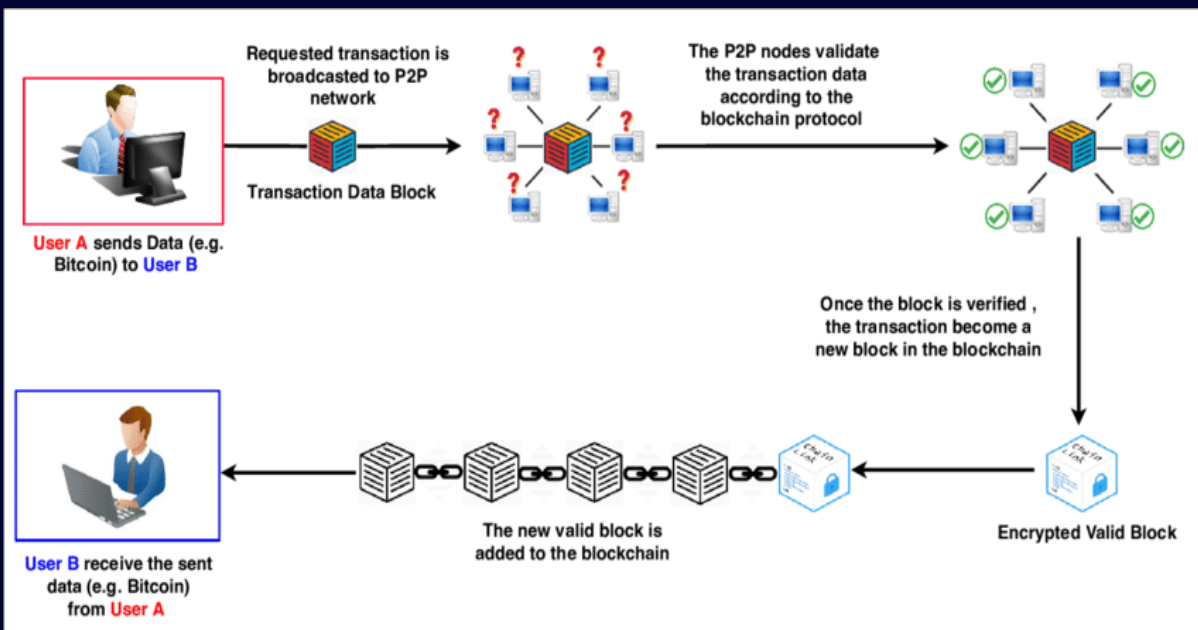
Requested transaction is broadcasted to P2P network

Transaction Data Block

The P2P nodes validate the transaction data according to the blockchain protocol

User A sends Data (e.g. Bitcoin) to User B

Once the block is verified , the transaction become a new block in the blockchain

Encrypted Valid Block

The new valid block is added to the blockchain

User B receive the sent data (e.g. Bitcoin) from User A